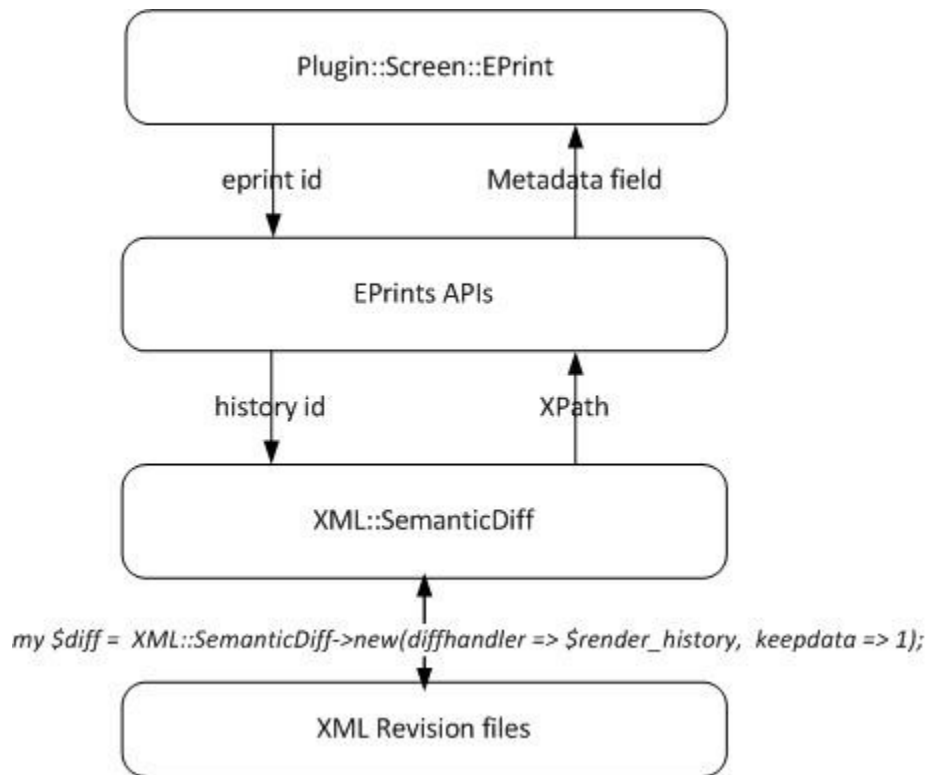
Plugin::Screen::EPrint

eprint id

Metadata field

EPrints APIs

history id

XPath

XML::SemanticDiff

my \$diff = XML::SemanticDiff->new(diffhandler => \$render_history, keepdata => 1);

XML Revision files